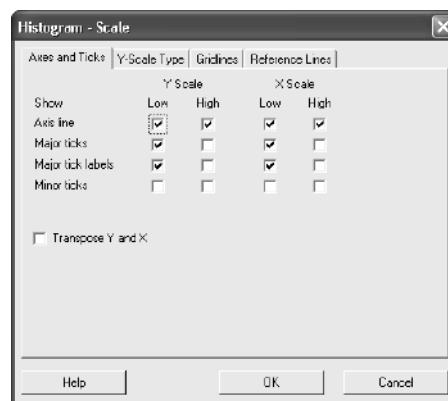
Histogram - Scale

Axes and Ticks | Y-Scale Type | Gridlines | Reference Lines

| Show | Y Scale Low | Y Scale High | X Scale Low | X Scale High |
|---|---|---|---|---|
| Axis line | ☑ | ☑ | ☑ | ☑ |
| Major ticks | ☑ | ☐ | ☑ | ☐ |
| Major tick labels | ☑ | ☐ | ☑ | ☐ |
| Minor ticks | ☐ | ☐ | ☐ | ☐ |

☐ Transpose Y and X

Help | OK | Cancel